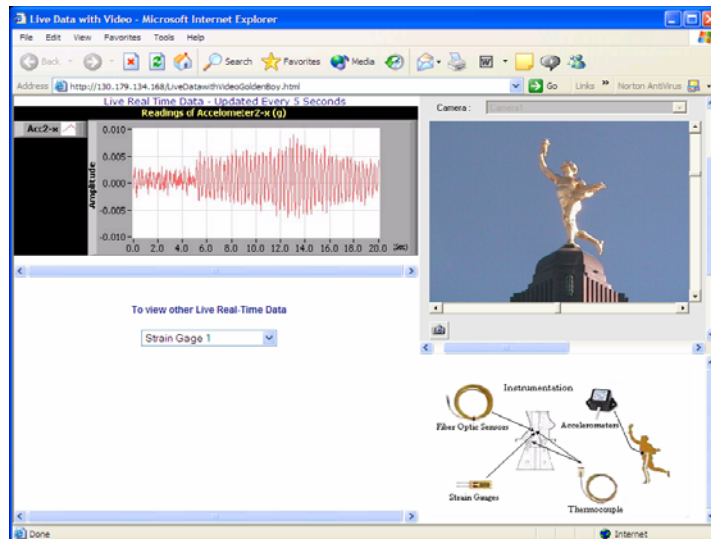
Live Data with Video - Microsoft Internet Explorer

File Edit View Favorites Tools Help

Back Search Favorites Media

Address http://130.179.134.168/LiveDatawithVideoGoldenBoy.html Go Links » Norton AntiVirus

Live Real Time Data - Updated Every 5 Seconds

Readings of AccelometerZ-x (g)

Acc2-x

0.010
0.005
0.000
-0.005
-0.010

Amplitude

0.0 2.0 4.0 6.0 8.0 10.0 12.0 14.0 16.0 18.0 20.0 (sec)

Camera : Camera1

To view other Live Real-Time Data

Strain Gage 1

Instrumentation

Fiber Optic Sensors

Accelerometers

Strain Gauges

Thermocouple

Done

Internet